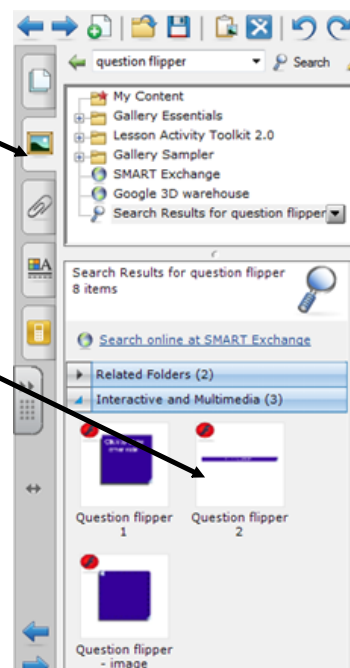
question flipper

Search

My Content

Gallery Essentials

Lesson Activity Toolkit 2.0

Gallery Sampler

SMART Exchange

Google 3D warehouse

Search Results for question flipper

Search Results for question flipper
8 items

Search online at SMART Exchange

Related Folders (2)

Interactive and Multimedia (3)

Click to flip
to the side

Question flipper
1

Question flipper
2

Question flipper
- image